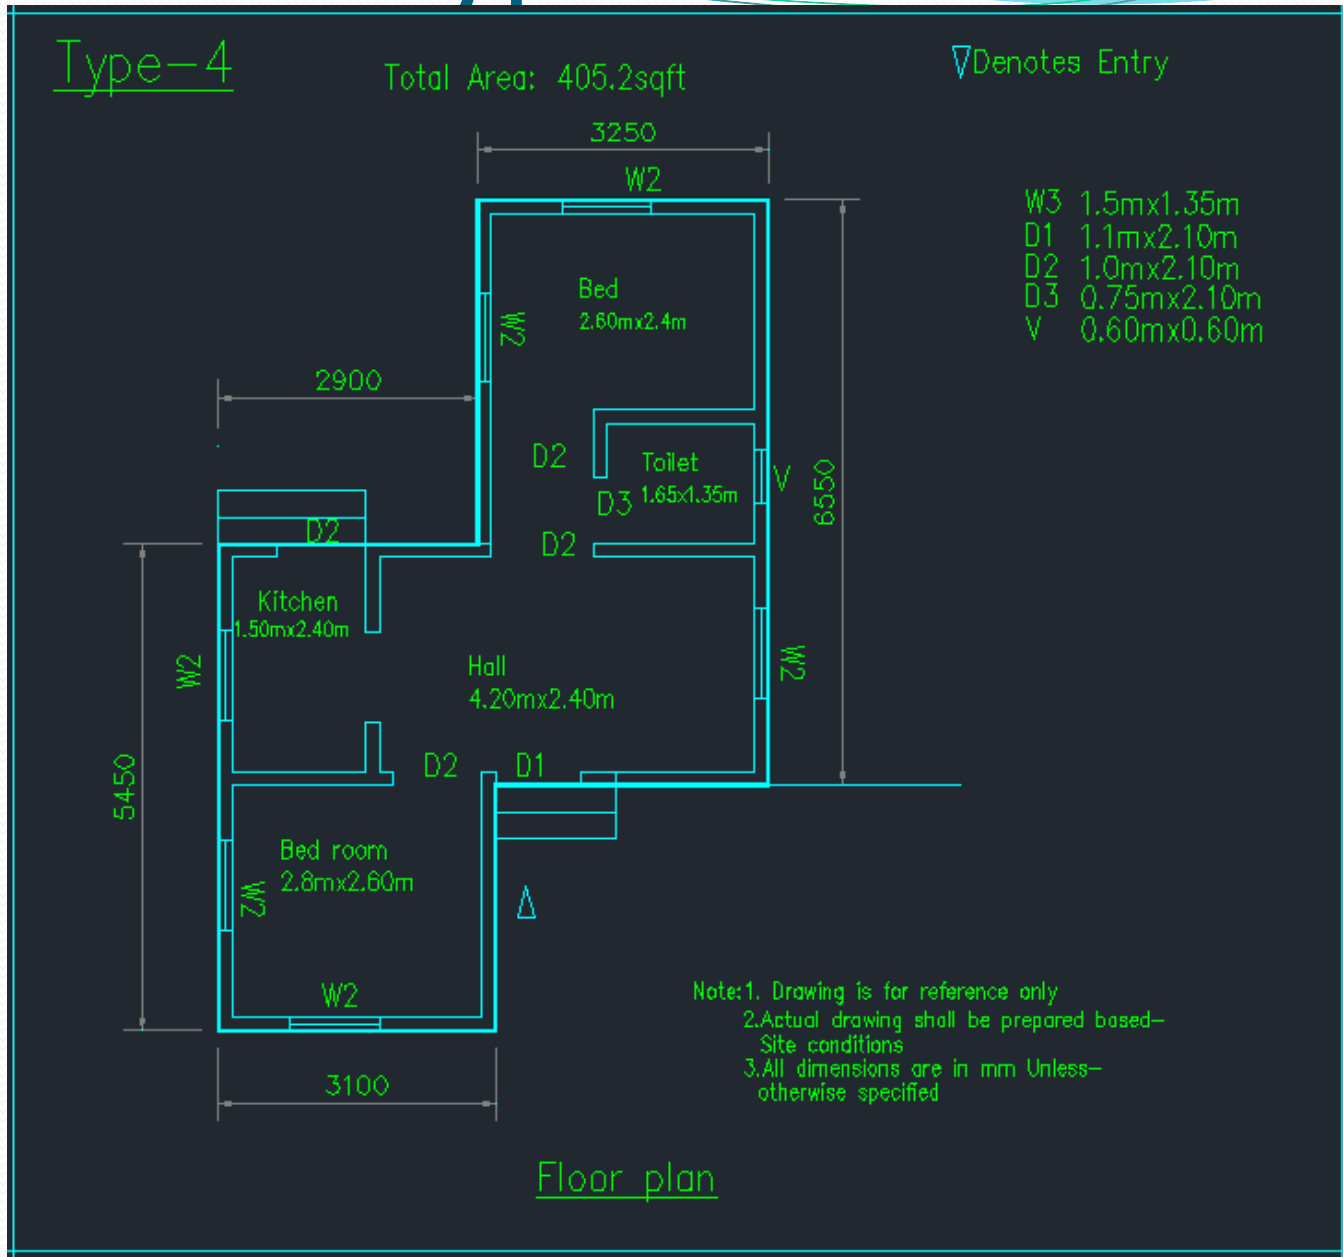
Type-4

Total Area: 405.2sqft

∇Denotes Entry

3250

W2

W3 1.5mx1.35m
D1 1.1mx2.10m
D2 1.0mx2.10m
D3 0.75mx2.10m
V 0.60mx0.60m

W2

Bed
2.60mx2.4m

2900

D2

Toilet
1.65x1.35m

D3

V

6550

D2

D2

Kitchen
1.50mx2.40m

Hall
4.20mx2.40m

W2

W2

5450

D2

D1

Bed room
2.8mx2.60m

W2

W2

Note:1. Drawing is for reference only
2.Actual drawing shall be prepared based-Site conditions
3.All dimensions are in mm Unless-otherwise specified

3100

Floor plan